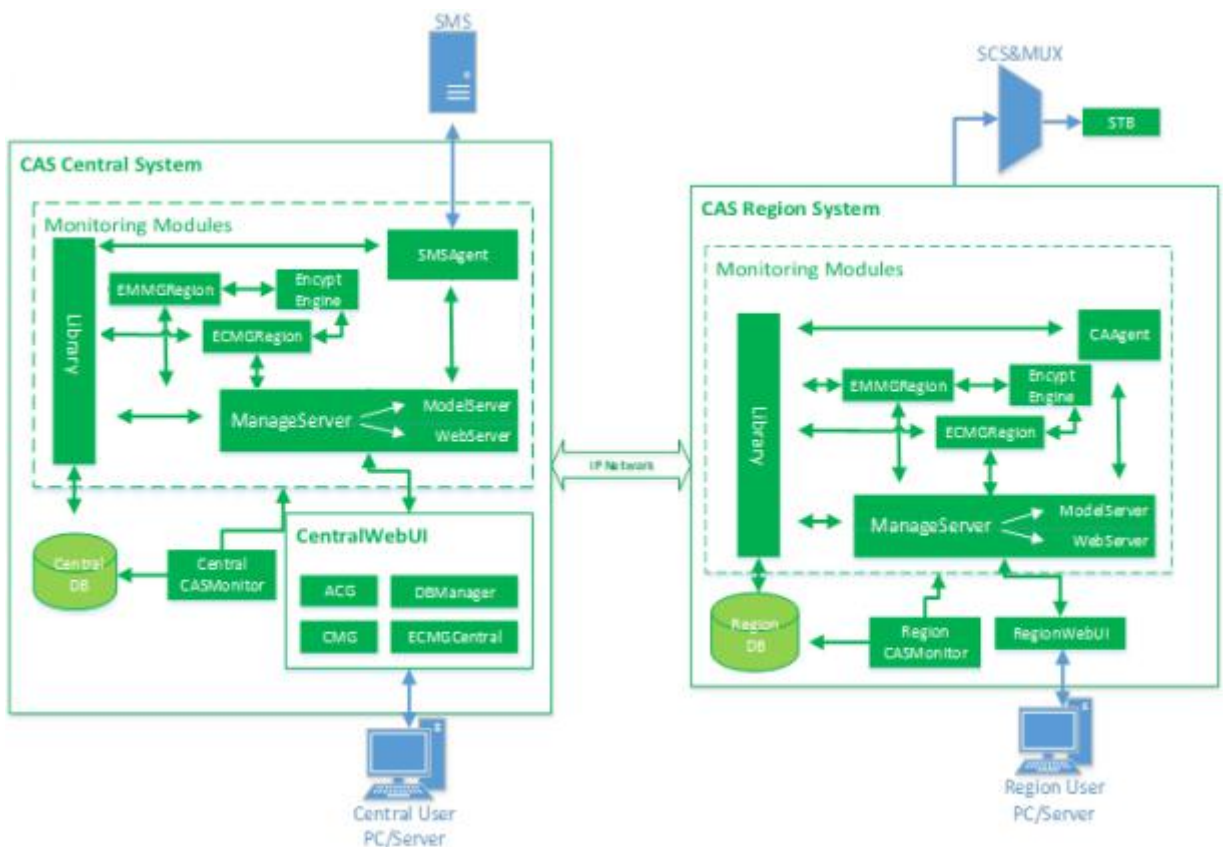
SMS

SCS&MUX

STB

CAS Central System

Monitoring Modules

SMSAgent

Library

EMMGRegion

Encypt Engine

ECMGRegion

ManageServer

ModelServer

WebServer

IP Network

Central DB

Central CASMonitor

CentralWebUI

ACG

DBManager

CMG

ECMGCentral

Central User PC/Server

CAS Region System

Monitoring Modules

CAAgent

Library

EMMGRegion

Encypt Engine

ECMGRegion

ManageServer

ModelServer

WebServer

Region DB

Region CASMonitor

RegionWebUI

Region User PC/Server